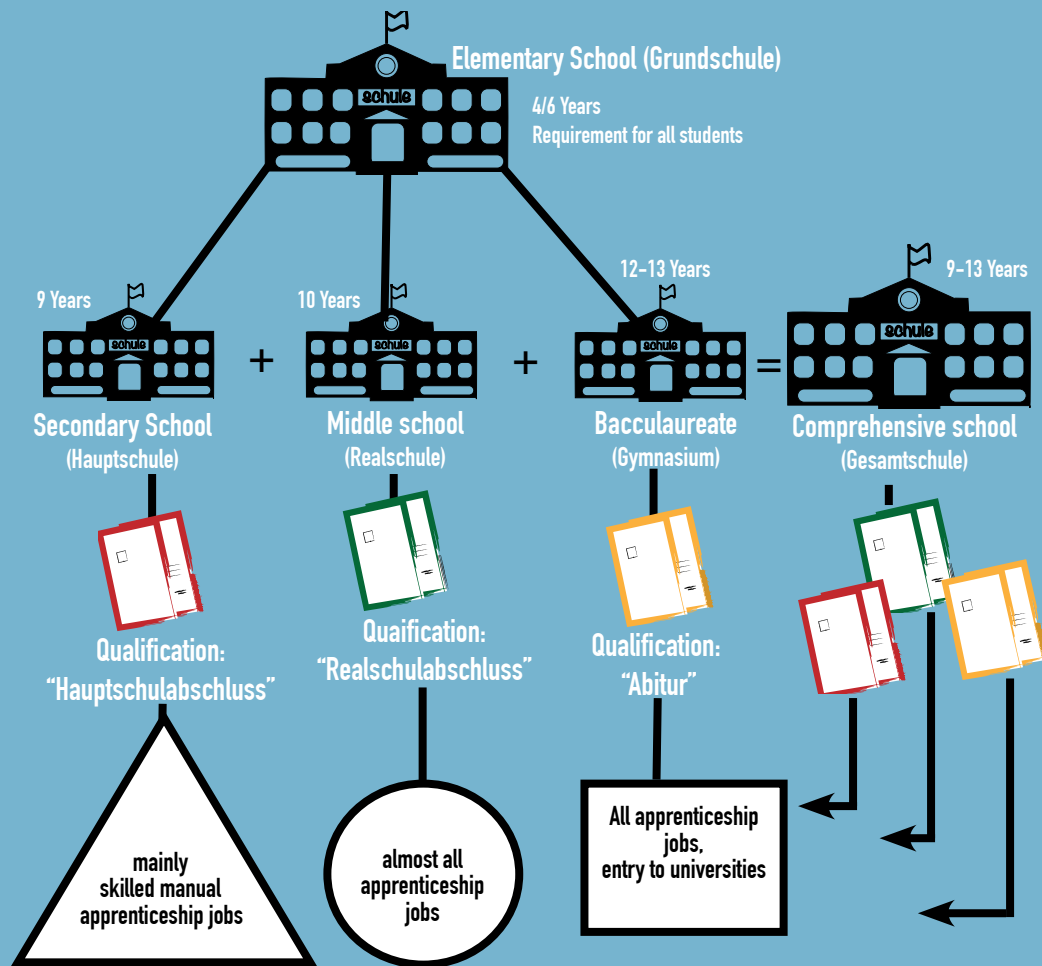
schule

Elementary School (Grundschule)

4/6 Years
Requirement for all students

9 Years

schule

Secondary School
(Hauptschule)

+

10 Years

schule

Middle school
(Realschule)

+

12-13 Years

schule

Bacculaureate
(Gymnasium)

=

9-13 Years

schule

Comprehensive school
(Gesamtschule)

Qualification:
"Hauptschulabschluss"

Quaification:
"Realschulabschluss"

Qualification:
"Abitur"

mainly skilled manual apprenticeship jobs

almost all apprenticeship jobs

All apprenticeship jobs, entry to universities